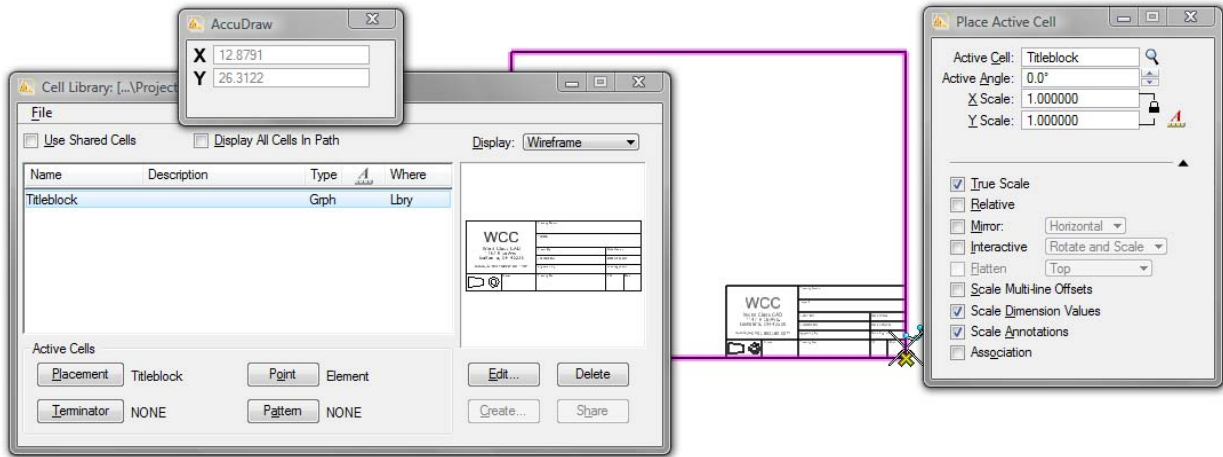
AccuDraw
X 12.8791
Y 26.3122

Cell Library: [...\Project

File

Use Shared Cells
Display All Cells In Path
Display: Wireframe

| Name | Description | Type | | Where |
|---|---|---|---|---|
| Titleblock | | Grph | | Lbry |

WCC

Active Cells
Placement Titleblock
Point Element
Terminator NONE
Pattern NONE
Edit...
Delete
Create...
Share

WCC

Place Active Cell

Active Cell: Titleblock
Active Angle: 0.0°
X Scale: 1.000000
Y Scale: 1.000000

True Scale
Relative
Mirror: Horizontal
Interactive Rotate and Scale
Flatten Top
Scale Multi-line Offsets
Scale Dimension Values
Scale Annotations
Association